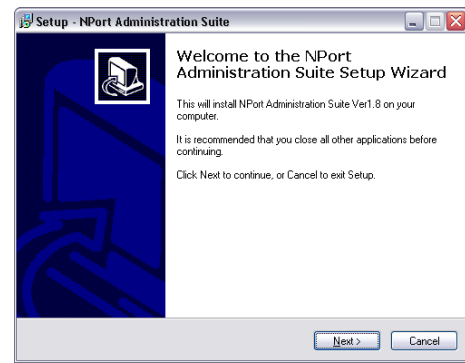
Setup - NPort Administration Suite

Welcome to the NPort Administration Suite Setup Wizard

This will install NPort Administration Suite Ver1.8 on your computer.

It is recommended that you close all other applications before continuing.

Click Next to continue, or Cancel to exit Setup.

Next >

Cancel